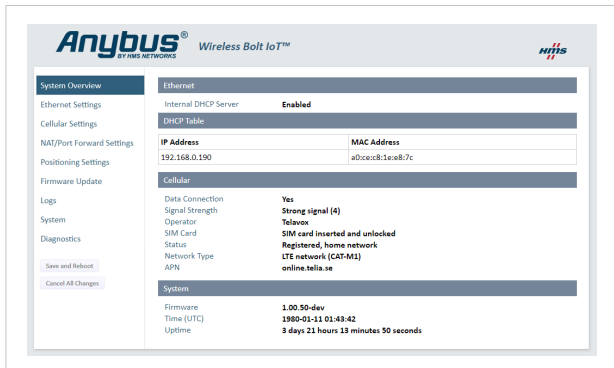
Anybus®
BY HMS NETWORKS
Wireless Bolt IoT™
HMS

System Overview
Ethernet Settings
Cellular Settings
NAT/Port Forward Settings
Positioning Settings
Firmware Update
Logs
System
Diagnostics
Save and Reboot
Cancel All Changes

Ethernet
Internal DHCP Server Enabled

DHCP Table

| IP Address | MAC Address |
|---|---|
| 192.168.0.190 | a0:ce:c8:1e:e8:7c |

Cellular
Data Connection Yes
Signal Strength Strong signal (4)
Operator Telavox
SIM Card SIM card inserted and unlocked
Status Registered, home network
Network Type LTE network (CAT-M1)
APN online.telia.se

System
Firmware 1.00.50-dev
Time (UTC) 1980-01-11 01:43:42
Uptime 3 days 21 hours 13 minutes 50 seconds